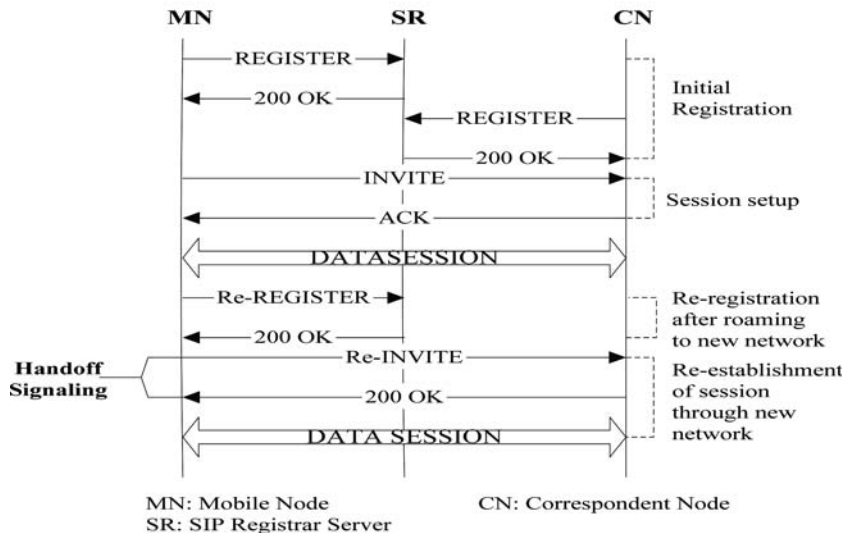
MN SR CN

REGISTER

200 OK

REGISTER

200 OK

Initial Registration

INVITE

ACK

Session setup

DATASESSION

Re-REGISTER

200 OK

Re-registration after roaming to new network

Handoff Signaling

Re-INVITE

200 OK

Re-establishment of session through new network

DATA SESSION

MN: Mobile Node
SR: SIP Registrar Server
CN: Correspondent Node